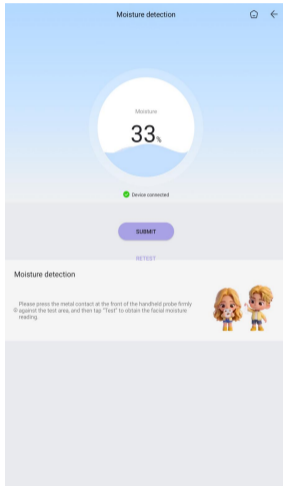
Moisture detection

Moisture

33%

Device connected

SUBMIT

RETEST

Moisture detection

Please press the metal contact at the front of the handheld probe firmly against the test area, and then tap "Test" to obtain the facial moisture reading.